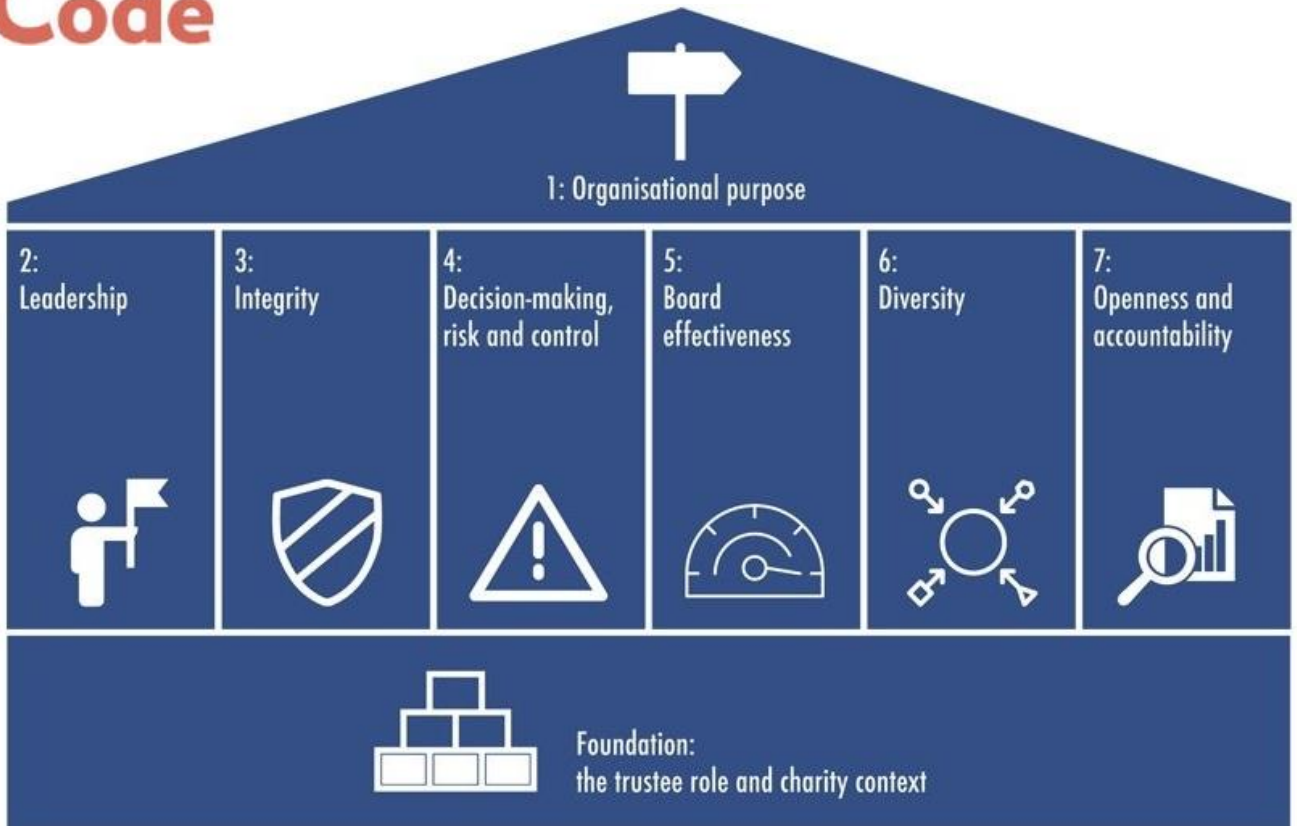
Code

1: Organisational purpose

2:
Leadership

3:
Integrity

4:
Decision-making, risk and control

5:
Board effectiveness

6:
Diversity

7:
Openness and accountability

Foundation:
the trustee role and charity context